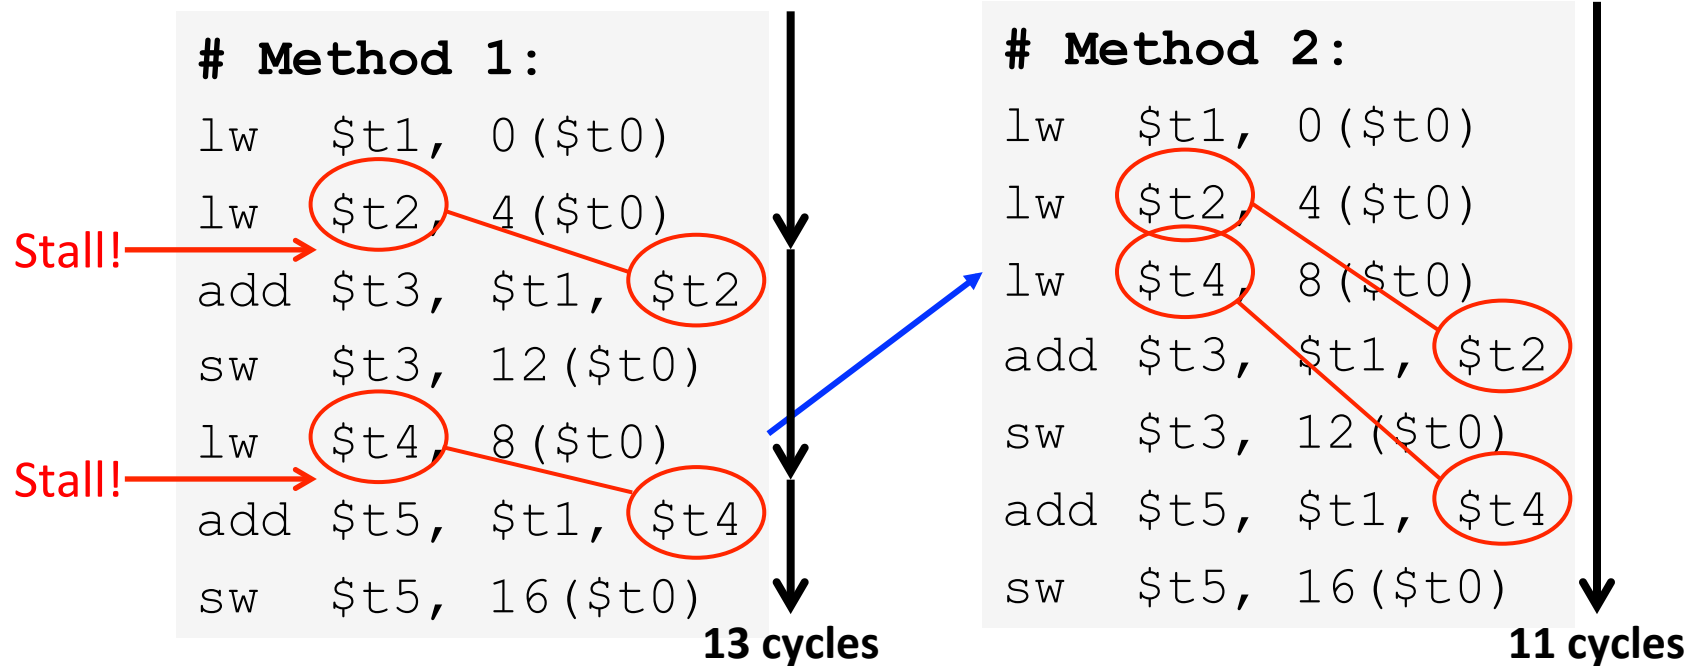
# Method 1:
lw $t1, 0($t0)
lw $t2, 4($t0)
add $t3, $t1, $t2
sw $t3, 12($t0)
lw $t4, 8($t0)
add $t5, $t1, $t4
sw $t5, 16($t0)

Stall!
Stall!

13 cycles

# Method 2:
lw $t1, 0($t0)
lw $t2, 4($t0)
lw $t4, 8($t0)
add $t3, $t1, $t2
sw $t3, 12($t0)
add $t5, $t1, $t4
sw $t5, 16($t0)

11 cycles